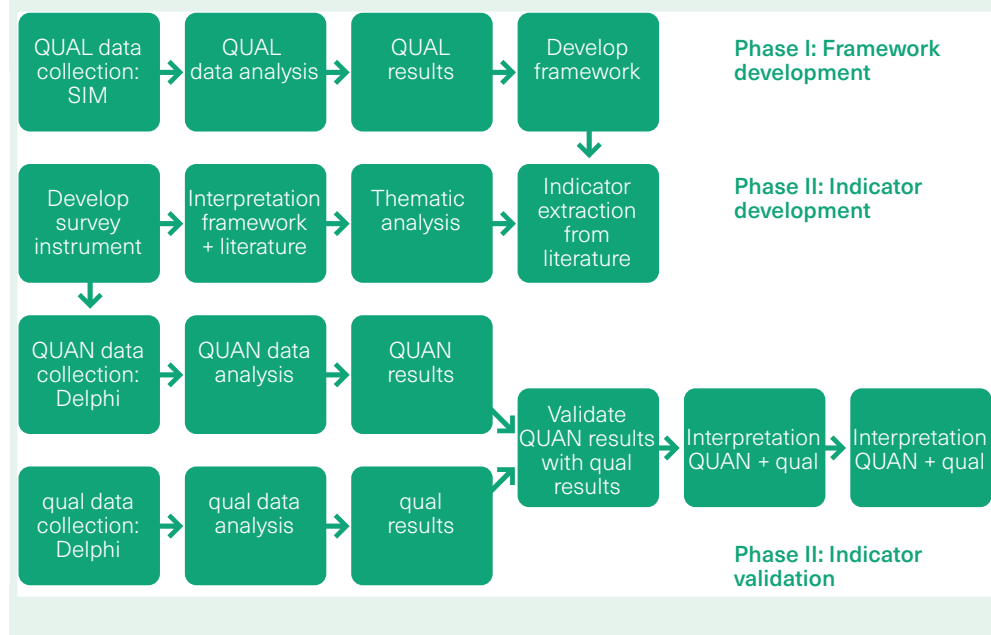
QUAL data collection: SIM

QUAL data analysis

QUAL results

Develop framework

Phase I: Framework development

Develop survey instrument

Interpretation framework + literature

Thematic analysis

Indicator extraction from literature

Phase II: Indicator development

QUAN data collection: Delphi

QUAN data analysis

QUAN results

Validate QUAN results with qual results

Interpretation QUAN + qual

Interpretation QUAN + qual

qual data collection: Delphi

qual data analysis

qual results

Phase II: Indicator validation